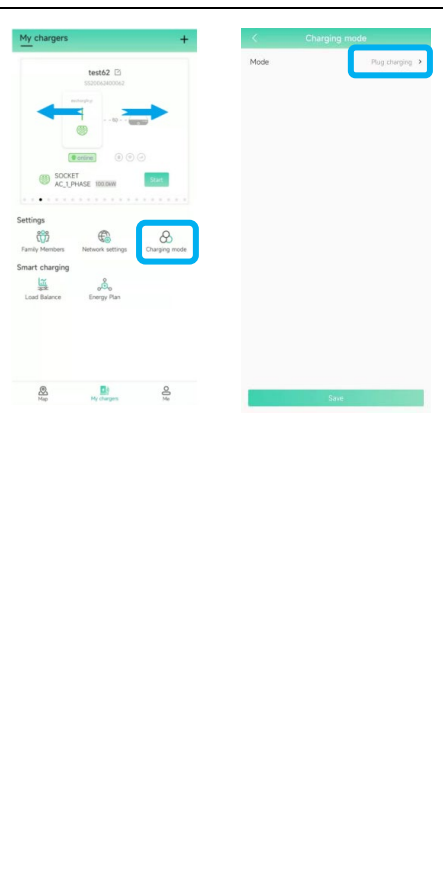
My chargers +

test62

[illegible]

online

SOCKET
AC_1_PHASE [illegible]

Start

Settings

Family Members Network settings Charging mode

Smart charging

Load Balance Energy Plan

Map My chargers Me

Charging mode

Mode Plug charging >

Save